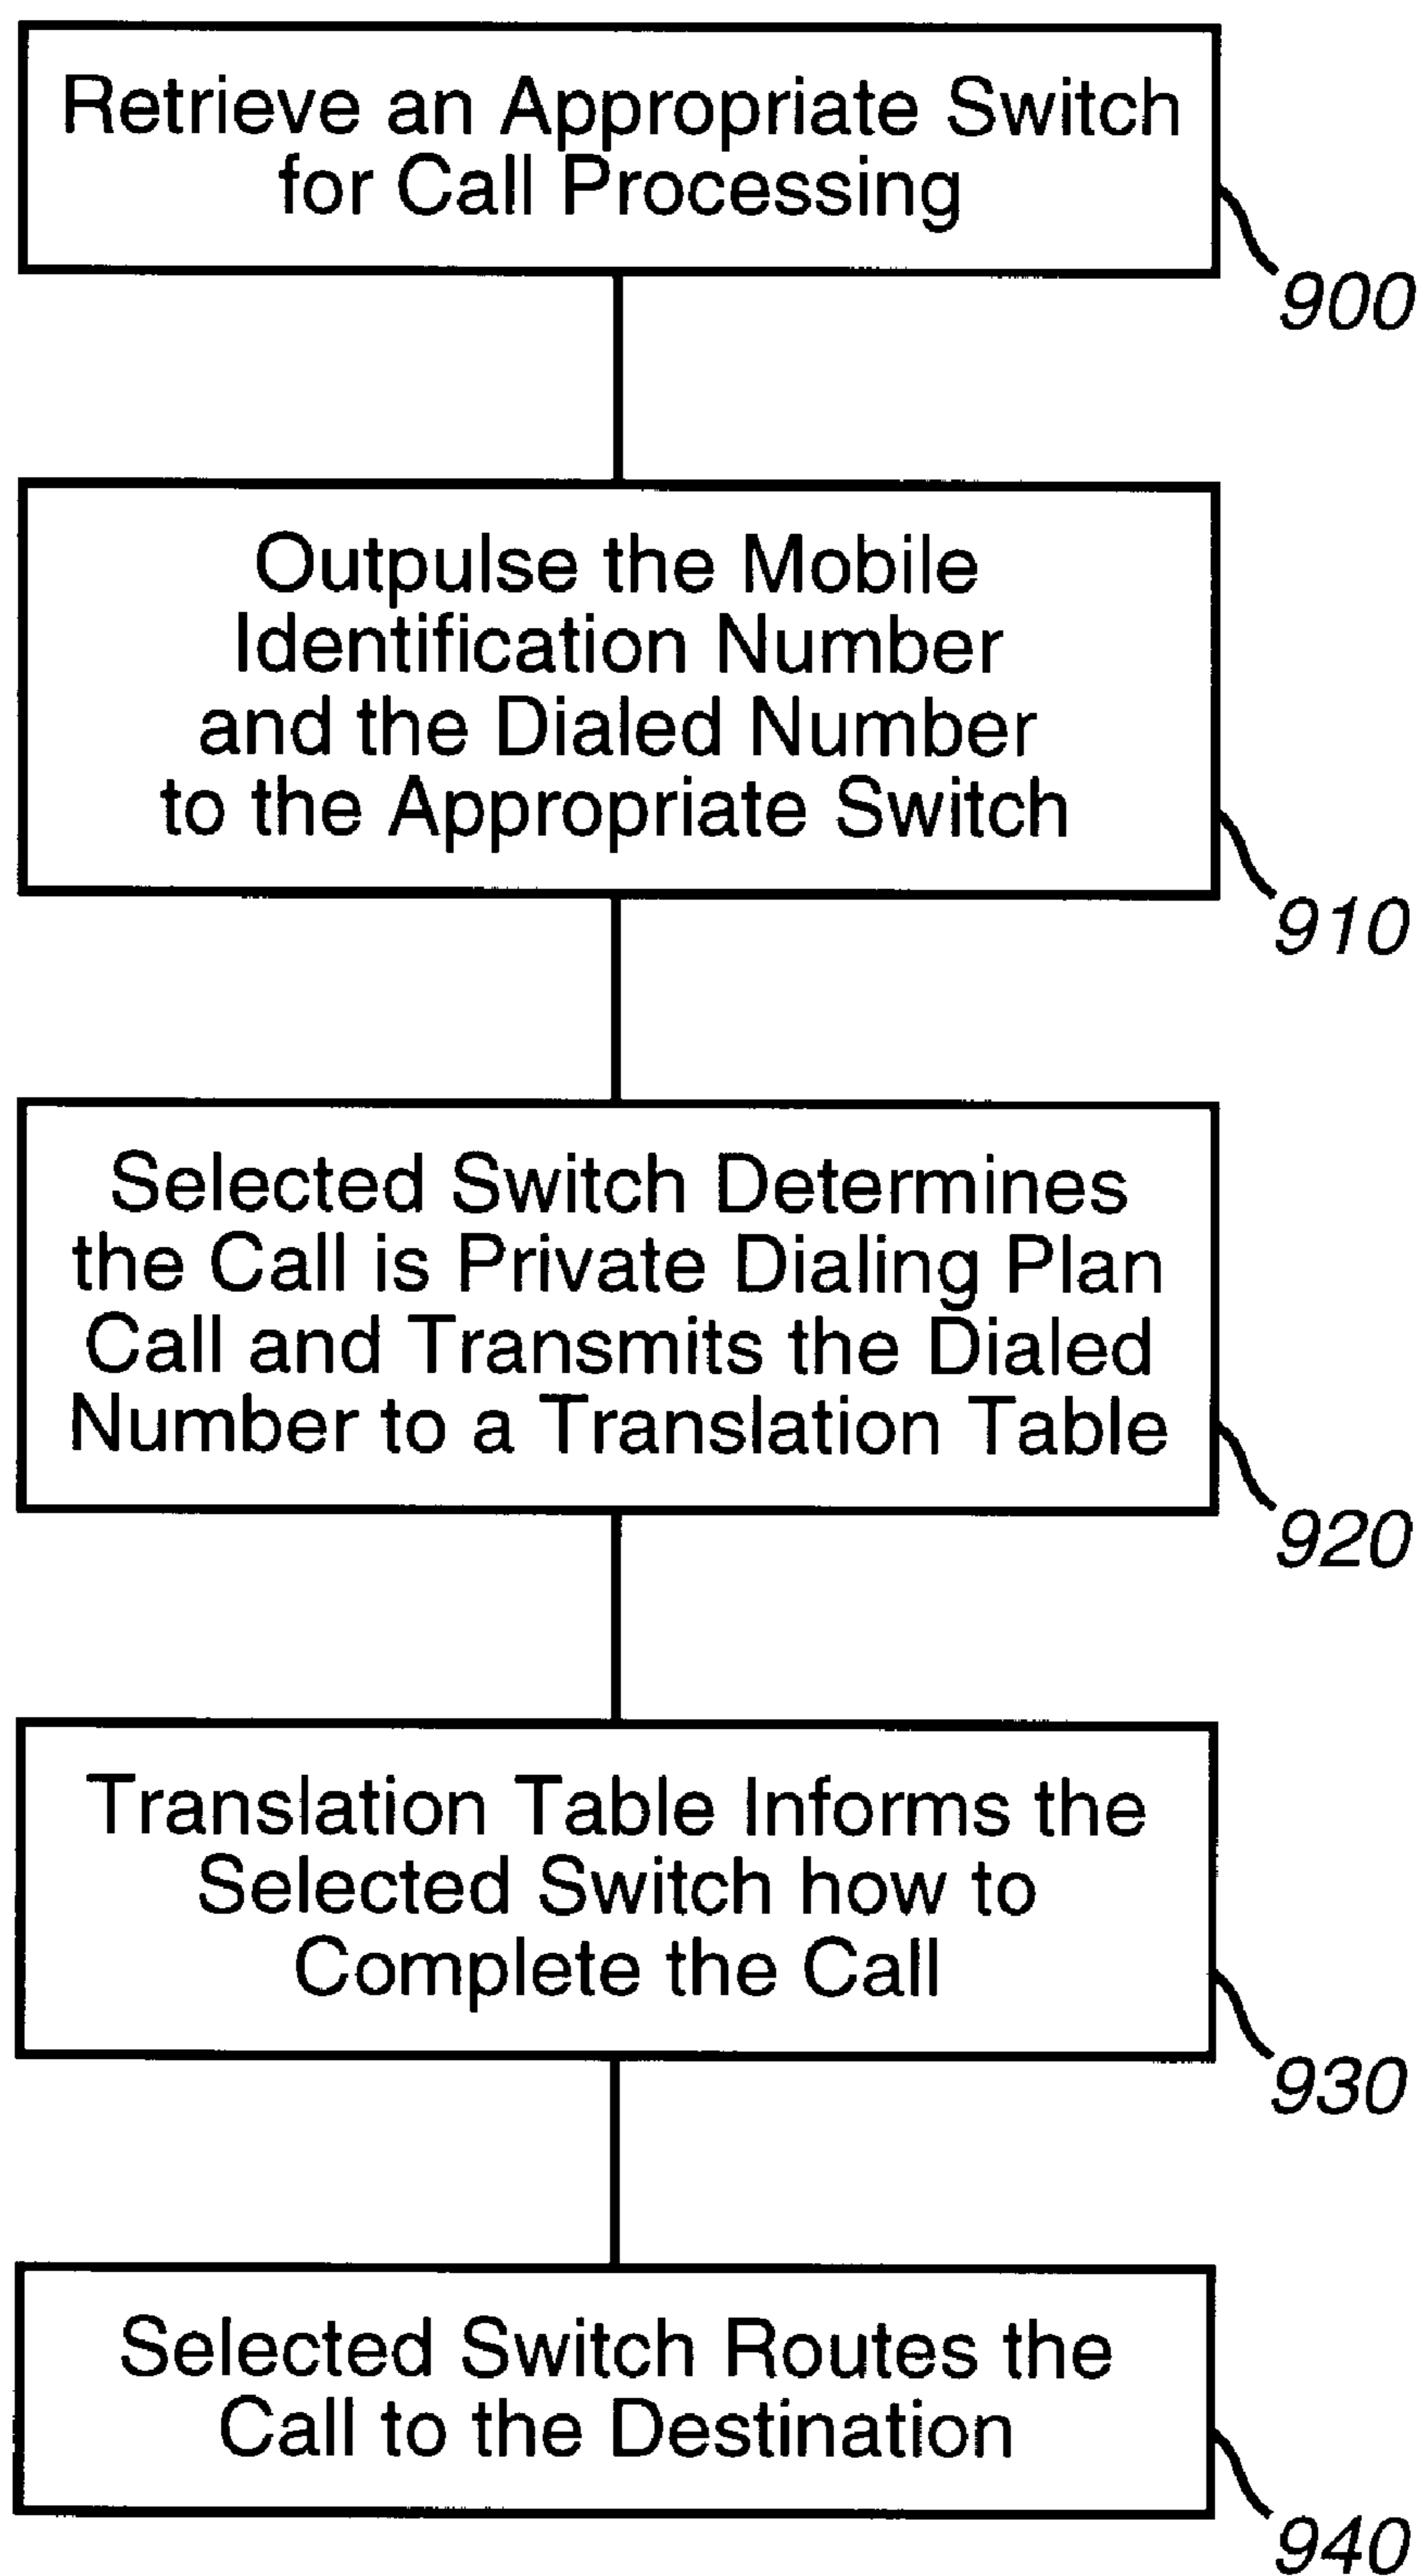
Retrieve an Appropriate Switch for Call Processing

900

Outpulse the Mobile Identification Number and the Dialed Number to the Appropriate Switch

910

Selected Switch Determines the Call is Private Dialing Plan Call and Transmits the Dialed Number to a Translation Table

920

Translation Table Informs the Selected Switch how to Complete the Call

930

Selected Switch Routes the Call to the Destination

940